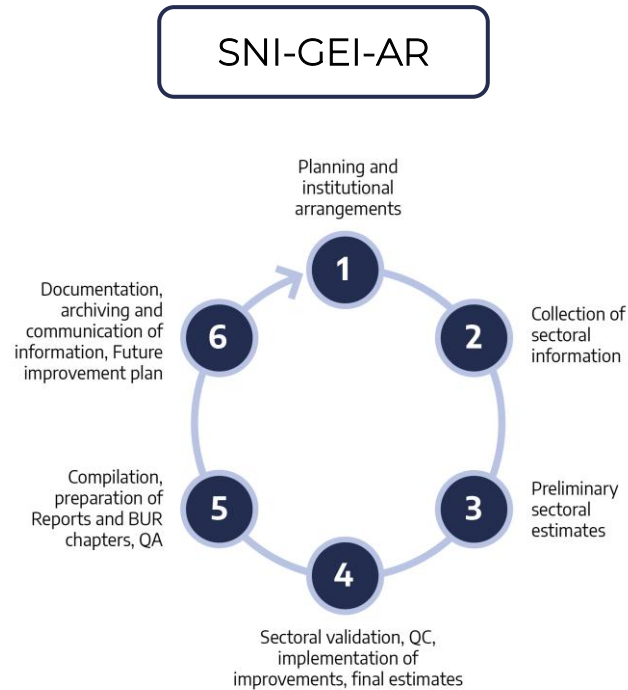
SNI-GEI-AR

Planning and institutional arrangements

1

Collection of sectoral information

2

Preliminary sectoral estimates

3

4

Sectoral validation, QC, implementation of improvements, final estimates

Compilation, preparation of Reports and BUR chapters, QA

5

Documentation, archiving and communication of information, Future improvement plan

6